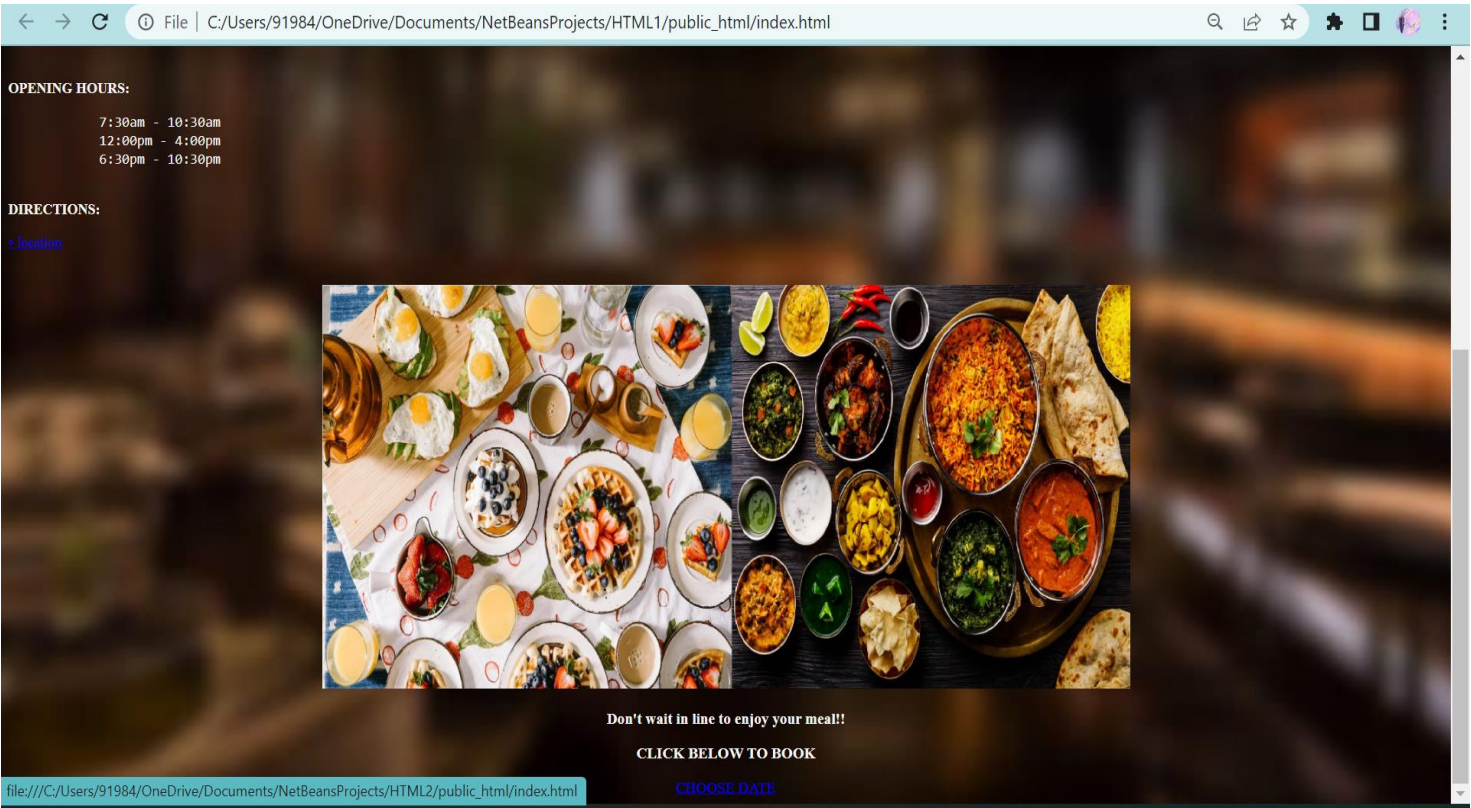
File | C:/Users/91984/OneDrive/Documents/NetBeansProjects/HTML1/public_html/index.html

OPENING HOURS:

7:30am - 10:30am
12:00pm - 4:00pm
6:30pm - 10:30pm

DIRECTIONS:

» location

Don't wait in line to enjoy your meal!!

CLICK BELOW TO BOOK

CHOOSE DATE

file:///C:/Users/91984/OneDrive/Documents/NetBeansProjects/HTML2/public_html/index.html